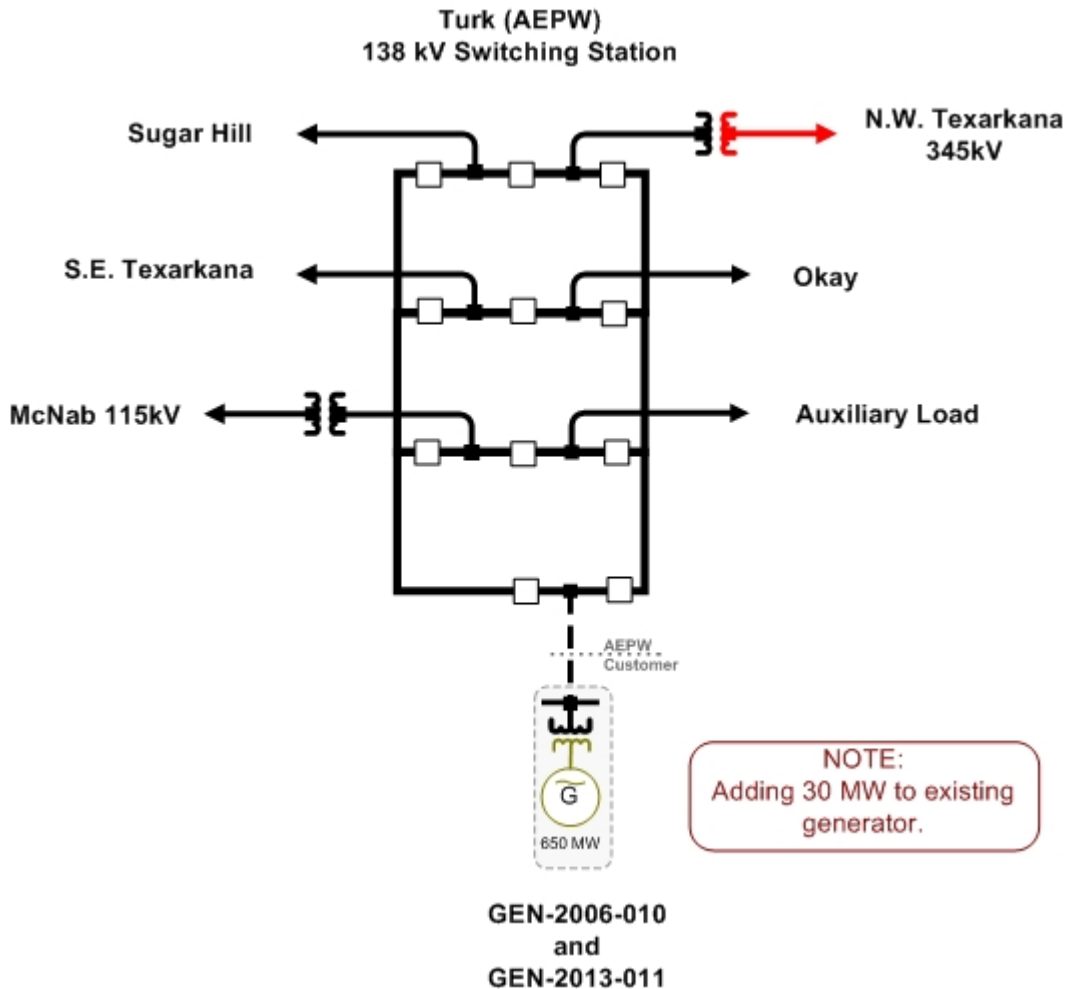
Turk (AEPW)
138 kV Switching Station

Sugar Hill

N.W. Texarkana
345kV

S.E. Texarkana

Okay

McNab 115kV

Auxiliary Load

AEPW
Customer

G

650 MW

NOTE:
Adding 30 MW to existing generator.

GEN-2006-010
and
GEN-2013-011